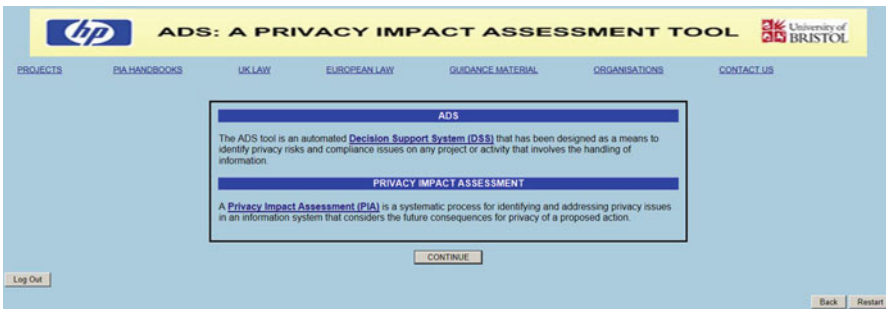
hp

ADS: A PRIVACY IMPACT ASSESSMENT TOOL

University of BRISTOL

PROJECTS PIA HANDBOOKS UK LAW EUROPEAN LAW GUIDANCE MATERIAL ORGANISATIONS CONTACT US

ADS

The ADS tool is an automated Decision Support System (DSS) that has been designed as a means to identify privacy risks and compliance issues on any project or activity that involves the handling of information.

PRIVACY IMPACT ASSESSMENT

A Privacy Impact Assessment (PIA) is a systematic process for identifying and addressing privacy issues in an information system that considers the future consequences for privacy of a proposed action.

CONTINUE

Log Out

Back Restart